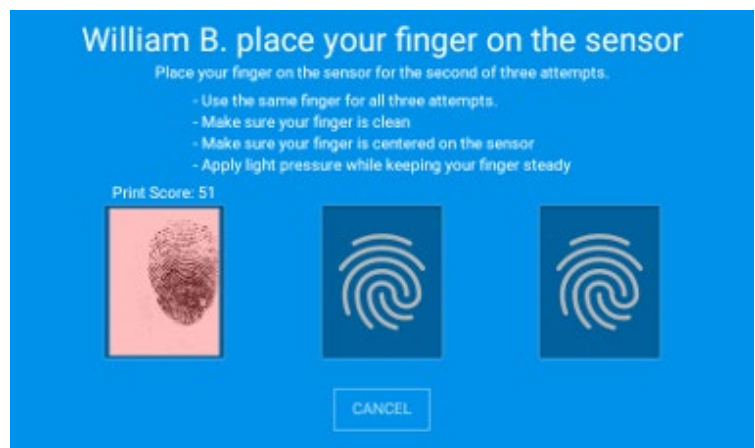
William B. place your finger on the sensor

Place your finger on the sensor for the second of three attempts.

- Use the same finger for all three attempts.
- Make sure your finger is clean
- Make sure your finger is centered on the sensor
- Apply light pressure while keeping your finger steady

Print Score: 51

CANCEL